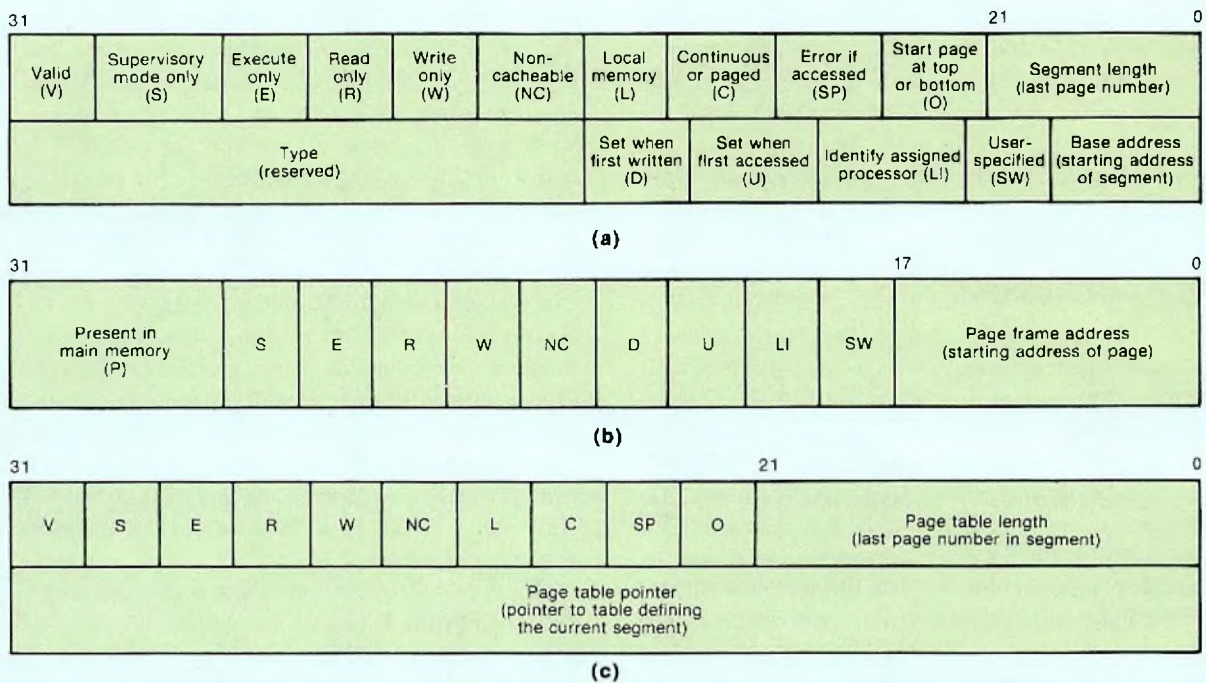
31 21 0

| Valid (V) | Supervisory mode only (S) | Execute only (E) | Read only (R) | Write only (W) | Non-cacheable (NC) | Local memory (L) | Continuous or paged (C) | Error if accessed (SP) | Start page at top or bottom (O) | Segment length (last page number) |
|---|---|---|---|---|---|---|---|---|---|---|

| Type (reserved) | Set when first written (D) | Set when first accessed (U) | Identify assigned processor (LI) | User-specified (SW) | Base address (starting address of segment) |
|---|---|---|---|---|---|

(a)

31 17 0

| Present in main memory (P) | S | E | R | W | NC | D | U | LI | SW | Page frame address (starting address of page) |
|---|---|---|---|---|---|---|---|---|---|---|

(b)

31 21 0

| V | S | E | R | W | NC | L | C | SP | O | Page table length (last page number in segment) |
|---|---|---|---|---|---|---|---|---|---|---|

Page table pointer (pointer to table defining the current segment)

(c)